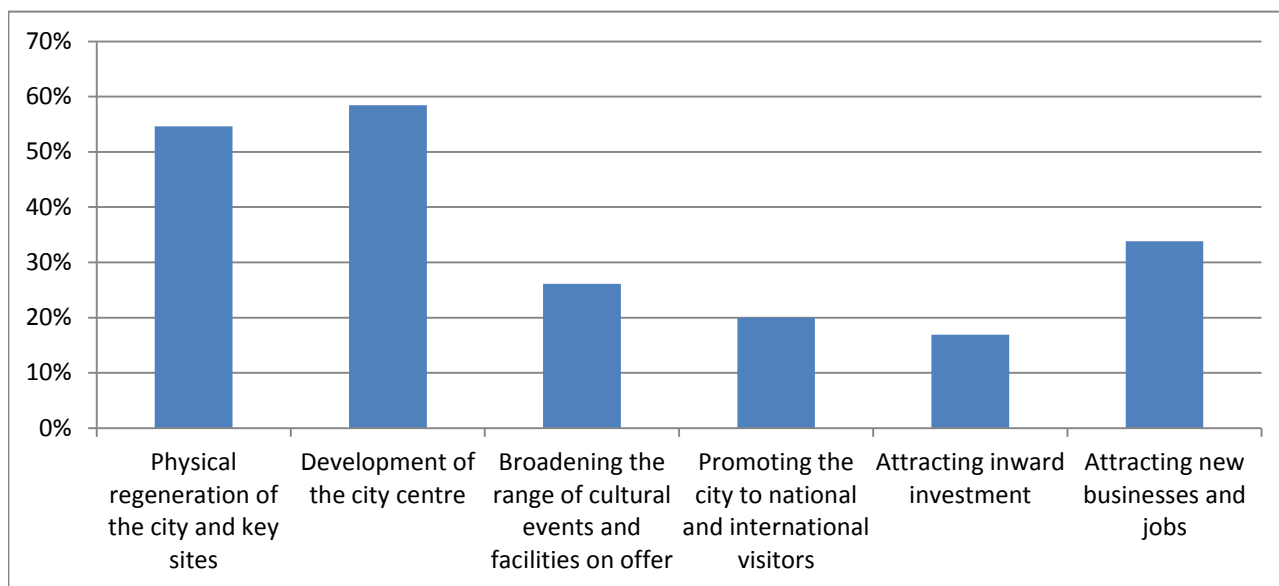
70%
60%
50%
40%
30%
20%
10%
0%

Physical regeneration of the city and key sites
Development of the city centre
Broadening the range of cultural events and facilities on offer
Promoting the city to national and international visitors
Attracting inward investment
Attracting new businesses and jobs